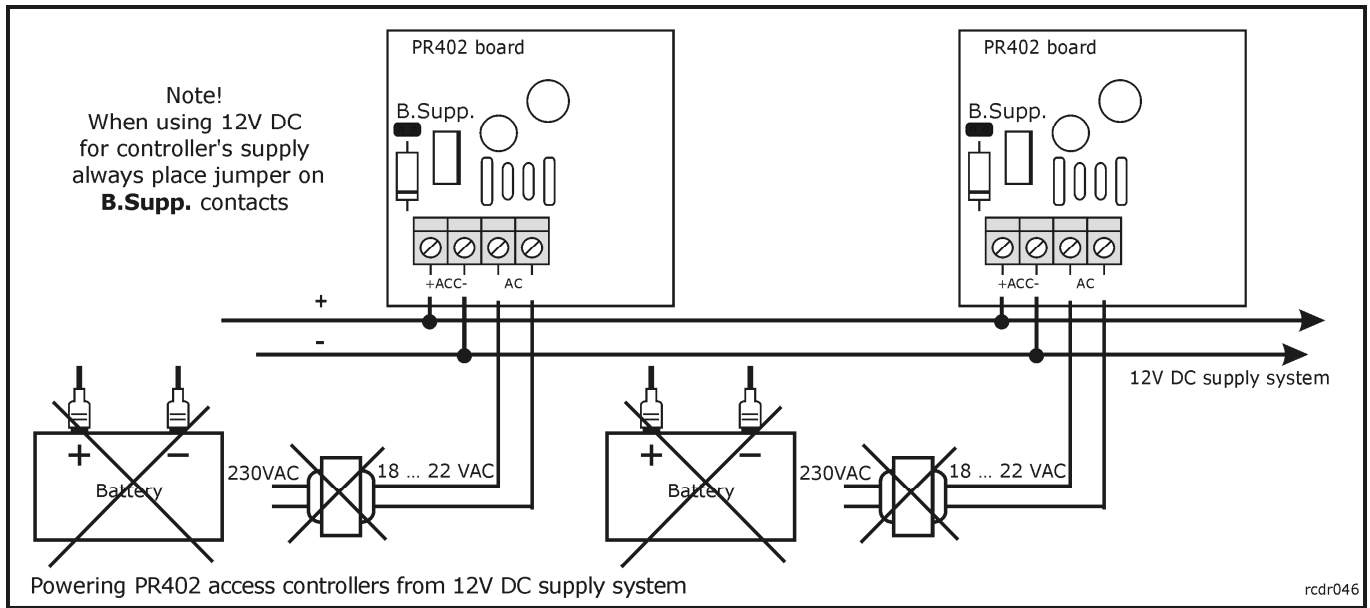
PR402 board

B.Supp.

+ACC- AC

PR402 board

B.Supp.

+ACC- AC

Note!
When using 12V DC for controller's supply always place jumper on **B.Supp.** contacts

+

-

12V DC supply system

+ −
Battery

230VAC

18 … 22 VAC

+ −
Battery

230VAC

18 … 22 VAC

Powering PR402 access controllers from 12V DC supply system

rcdr046